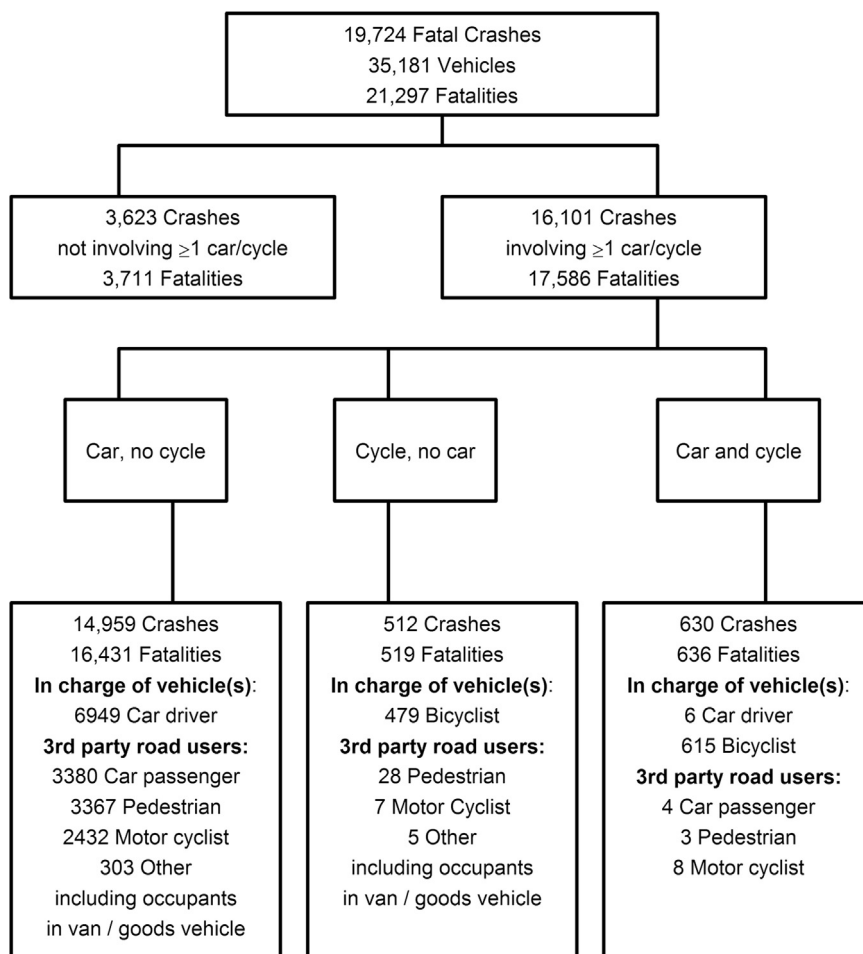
19,724 Fatal Crashes
35,181 Vehicles
21,297 Fatalities

3,623 Crashes
not involving $\geq$1 car/cycle
3,711 Fatalities

16,101 Crashes
involving $\geq$1 car/cycle
17,586 Fatalities

Car, no cycle

Cycle, no car

Car and cycle

14,959 Crashes
16,431 Fatalities
**In charge of vehicle(s)**:
6949 Car driver
**3rd party road users:**
3380 Car passenger
3367 Pedestrian
2432 Motor cyclist
303 Other
including occupants
in van / goods vehicle

512 Crashes
519 Fatalities
**In charge of vehicle(s)**:
479 Bicyclist
**3rd party road users:**
28 Pedestrian
7 Motor Cyclist
5 Other
including occupants
in van / goods vehicle

630 Crashes
636 Fatalities
**In charge of vehicle(s)**:
6 Car driver
615 Bicyclist
**3rd party road users:**
4 Car passenger
3 Pedestrian
8 Motor cyclist